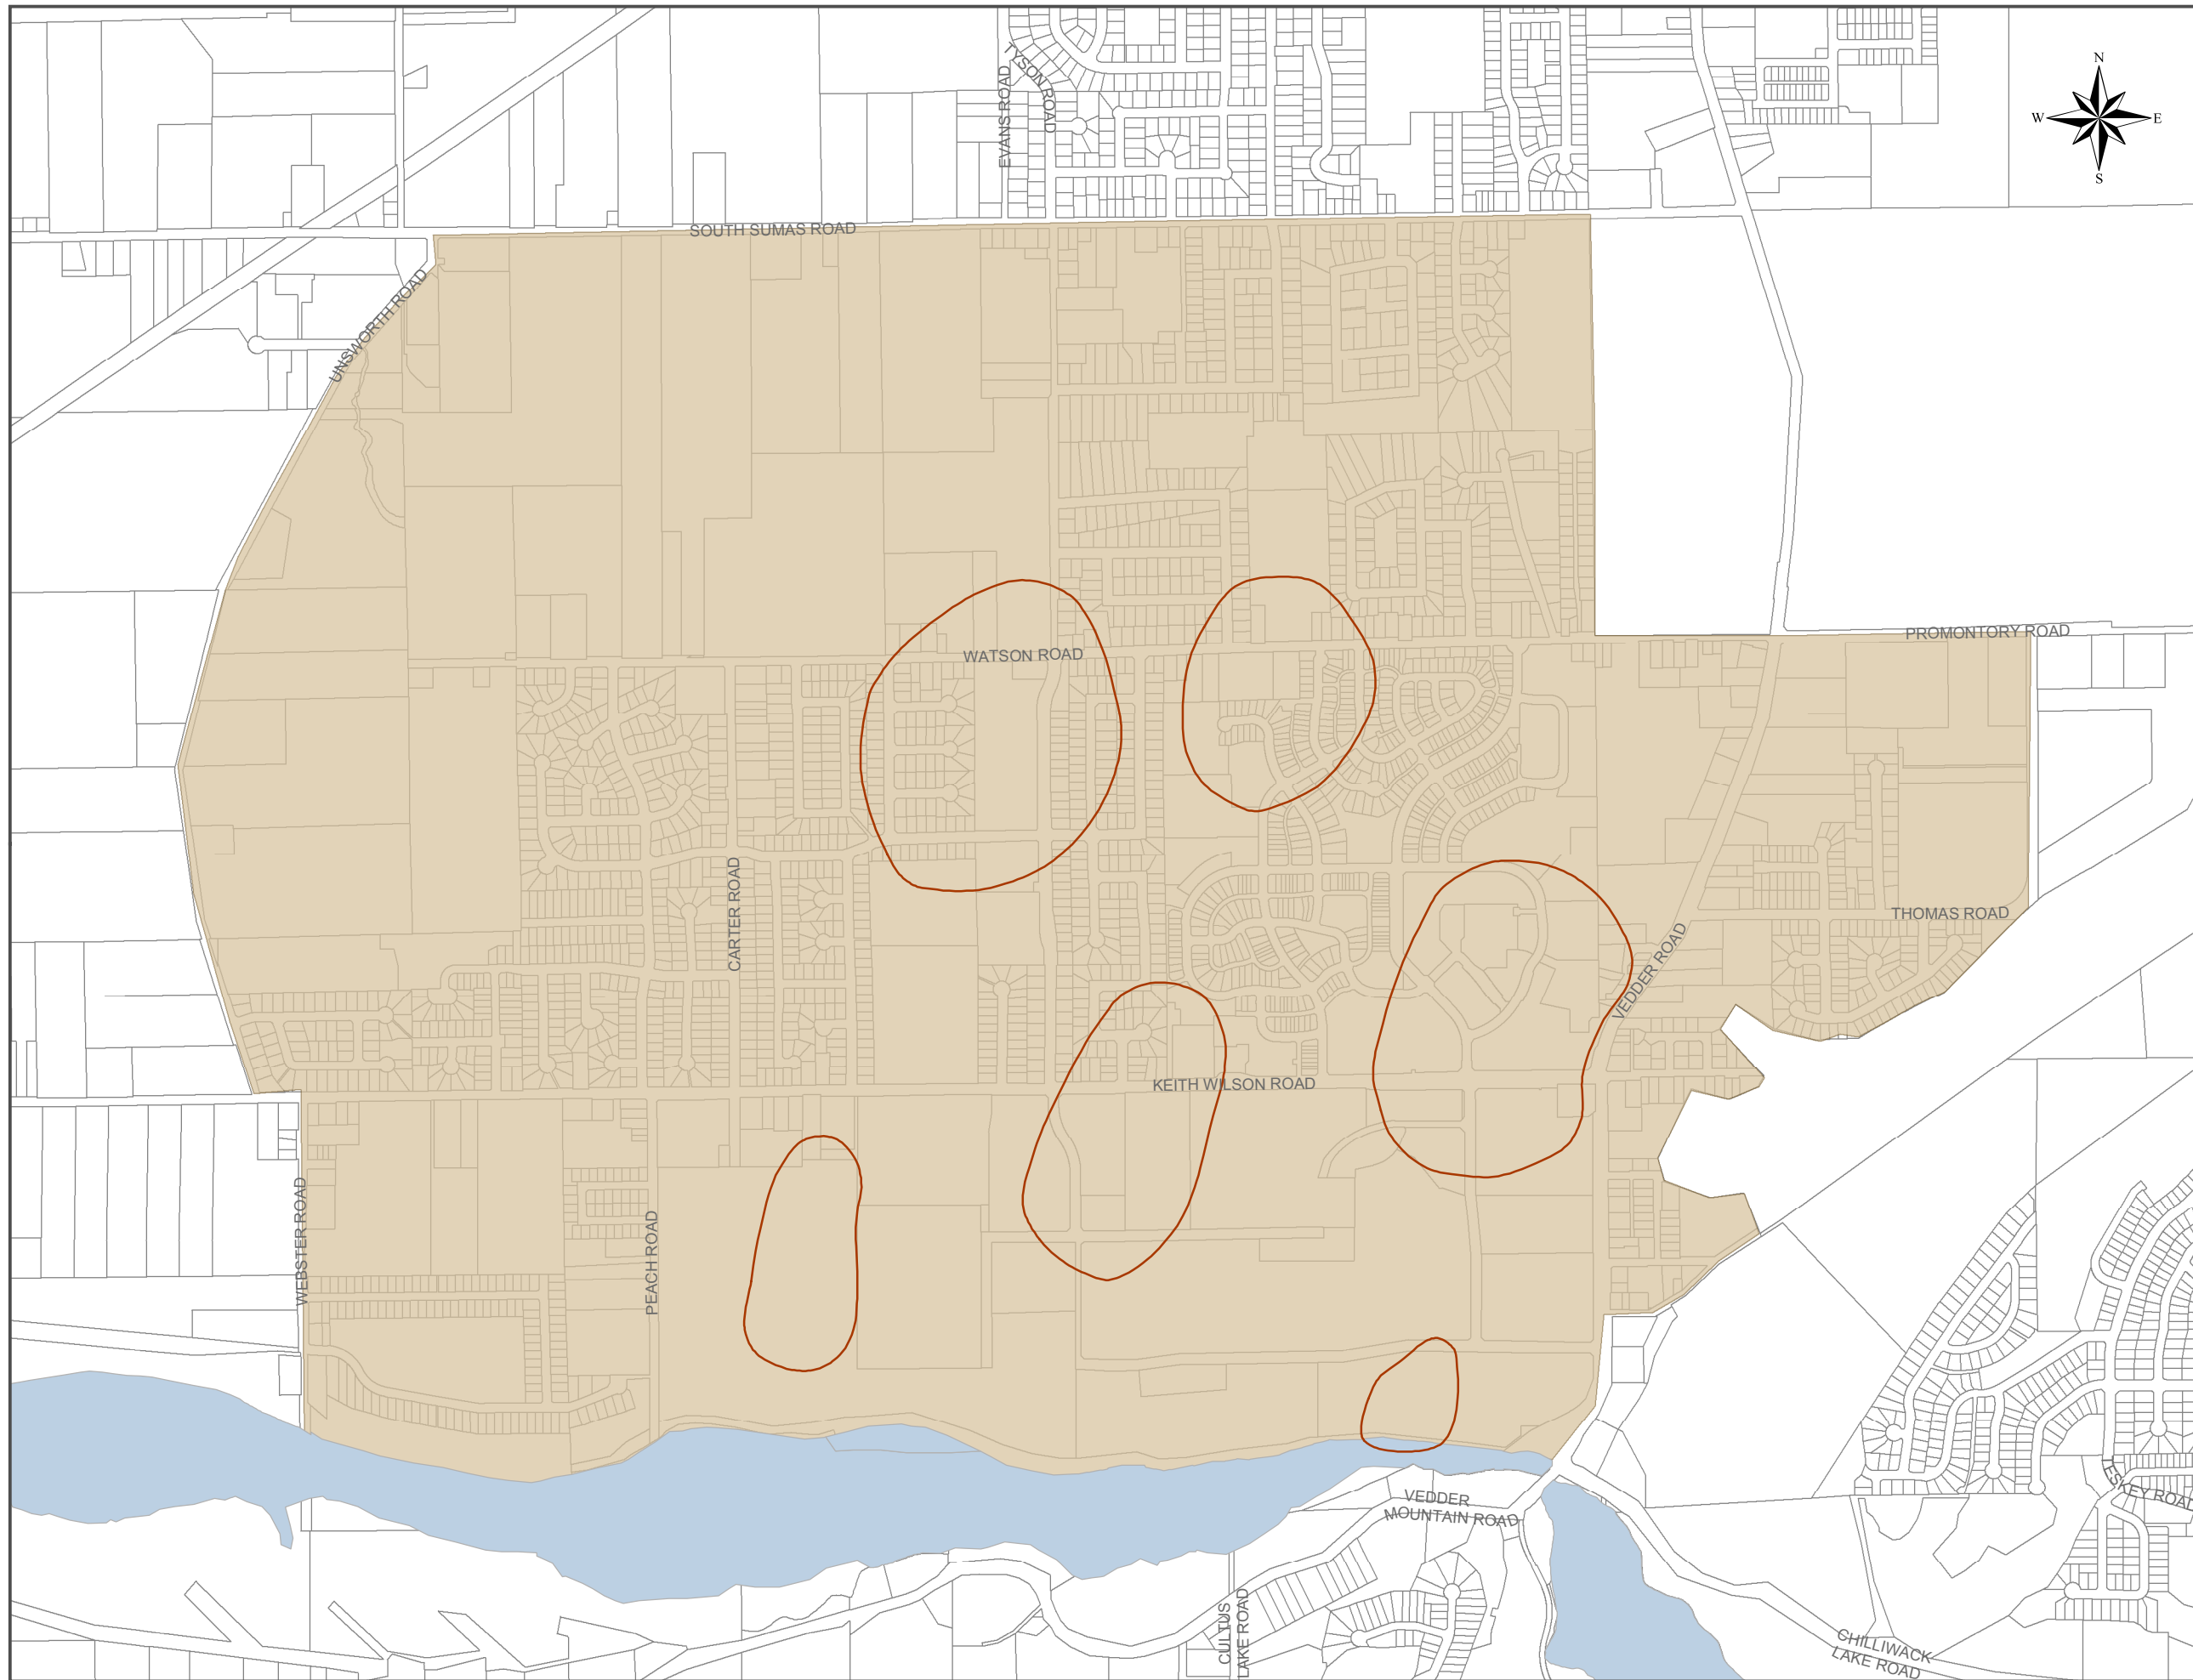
N
W
E
S

EVANS ROAD
TYSON ROAD
SOUTH SUMAS ROAD
UNSWORTH ROAD
PROMONTORY ROAD
WATSON ROAD
THOMAS ROAD
CARTER ROAD
VEDDER ROAD
KEITH WILSON ROAD
WEBSTER ROAD
PEACH ROAD
VEDDER MOUNTAIN ROAD
CULTUS LAKE ROAD
TESKEY ROAD
CHILLIWACK LAKE ROAD